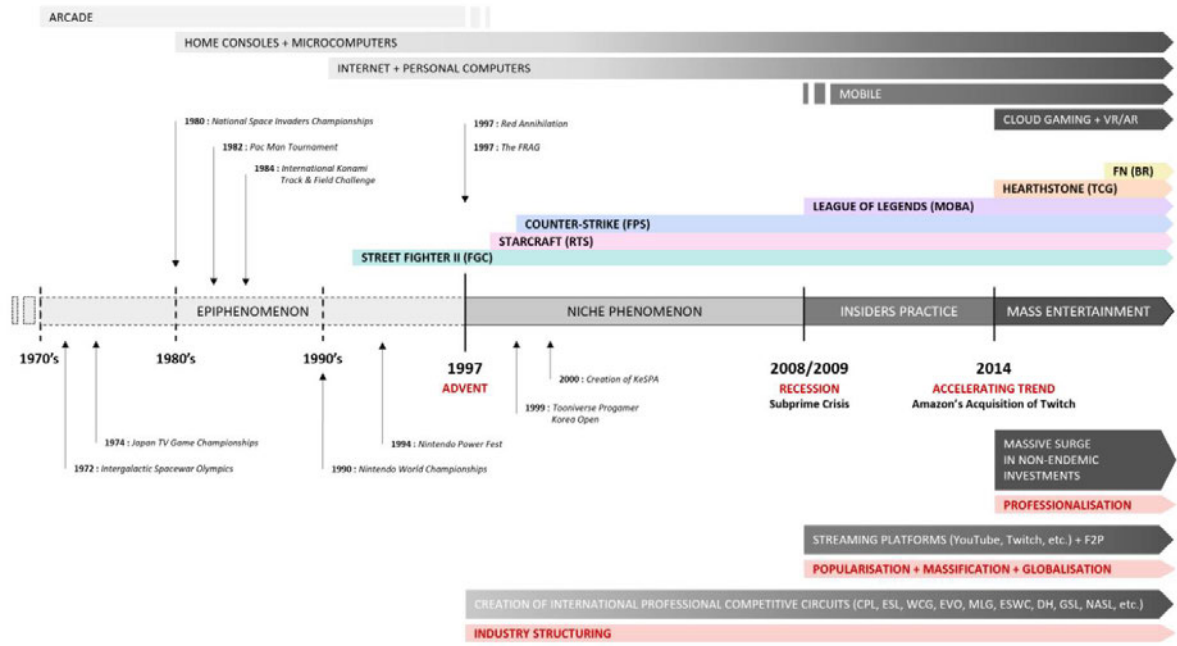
ARCADE

HOME CONSOLES + MICROCOMPUTERS

INTERNET + PERSONAL COMPUTERS

MOBILE

CLOUD GAMING + VR/AR

1980 : National Space Invaders Championships

1982 : Pac Man Tournament

1984 : International Konami Track & Field Challenge

1997 : Red Annihilation

1997 : The FRAG

FN (BR)

HEARTHSTONE (TCG)

LEAGUE OF LEGENDS (MOBA)

COUNTER-STRIKE (FPS)

STARCRAFT (RTS)

STREET FIGHTER II (FGC)

EPIPHENOMENON

NICHE PHENOMENON

INSIDERS PRACTICE

MASS ENTERTAINMENT

1970's

1980's

1990's

1997
ADVENT

2008/2009
RECESSION
Subprime Crisis

2014
ACCELERATING TREND
Amazon's Acquisition of Twitch

2000 : Creation of KeSPA

1999 : Tooniverse Progamer Korea Open

1974 : Japan TV Game Championships

1972 : Intergalactic Spacewar Olympics

1994 : Nintendo Power Fest

1990 : Nintendo World Championships

MASSIVE SURGE IN NON-ENDEMIC INVESTMENTS

PROFESSIONALISATION

STREAMING PLATFORMS (YouTube, Twitch, etc.) + F2P

POPULARISATION + MASSIFICATION + GLOBALISATION

CREATION OF INTERNATIONAL PROFESSIONAL COMPETITIVE CIRCUITS (CPL, ESL, WCG, EVO, MLG, ESWC, DH, GSL, NASL, etc.)

INDUSTRY STRUCTURING